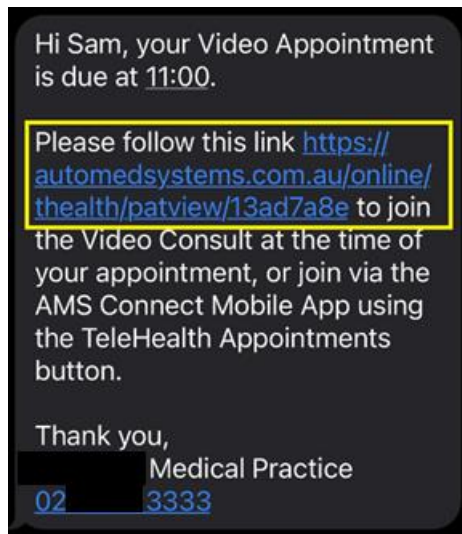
Hi Sam, your Video Appointment is due at 11:00.

Please follow this link https://automedsystems.com.au/online/thealth/patview/13ad7a8e to join the Video Consult at the time of your appointment, or join via the AMS Connect Mobile App using the TeleHealth Appointments button.

Thank you,
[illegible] Medical Practice
02 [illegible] 3333